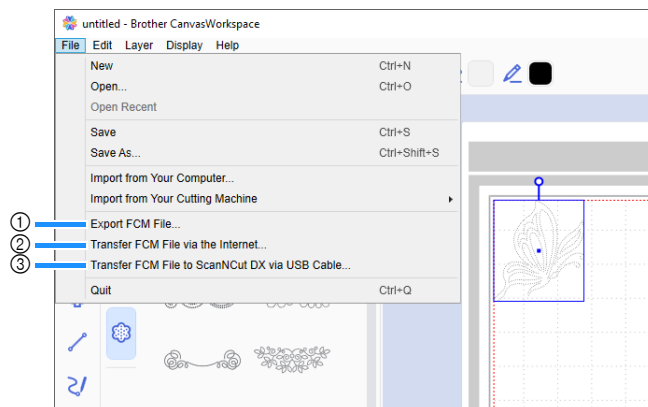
untitled - Brother CanvasWorkspace

File Edit Layer Display Help

New Ctrl+N
Open... Ctrl+O
Open Recent
Save Ctrl+S
Save As... Ctrl+Shift+S
Import from Your Computer...
Import from Your Cutting Machine
① Export FCM File...
② Transfer FCM File via the Internet...
③ Transfer FCM File to ScanNCut DX via USB Cable...
Quit Ctrl+Q